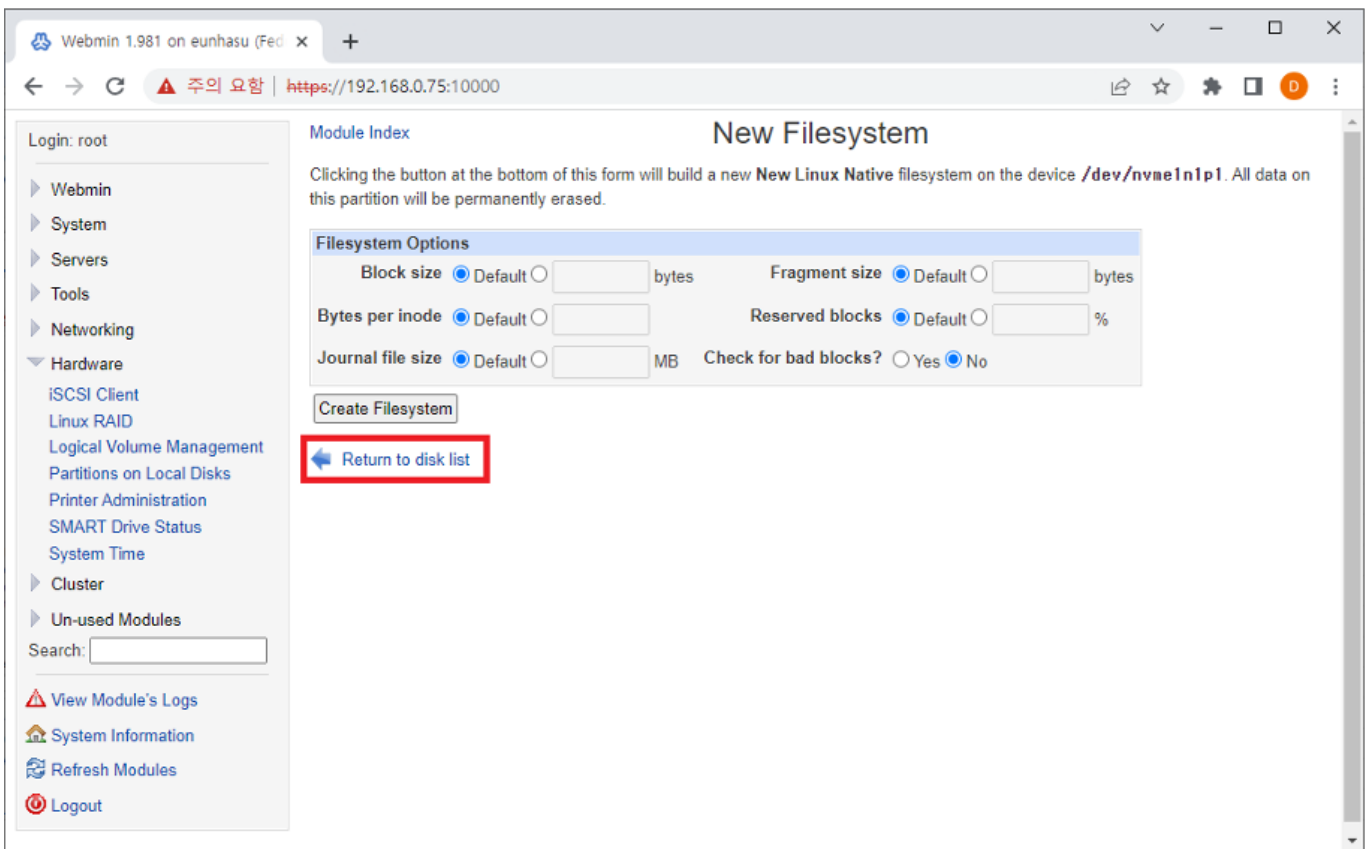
Webmin 1.981 on eunhasu (Fed ×

+

주의 요함 | https://192.168.0.75:10000

D

Login: root

Webmin

System

Servers

Tools

Networking

Hardware

iSCSI Client

Linux RAID

Logical Volume Management

Partitions on Local Disks

Printer Administration

SMART Drive Status

System Time

Cluster

Un-used Modules

Search:

View Module's Logs

System Information

Refresh Modules

Logout

Module Index

New Filesystem

Clicking the button at the bottom of this form will build a new **New Linux Native** filesystem on the device **/dev/nvme1n1p1**. All data on this partition will be permanently erased.

**Filesystem Options**

| | | | |
|---|---|---|---|
| **Block size** | Default bytes | **Fragment size** | Default bytes |
| **Bytes per inode** | Default | **Reserved blocks** | Default % |
| **Journal file size** | Default MB | **Check for bad blocks?** | Yes No |

Create Filesystem

Return to disk list